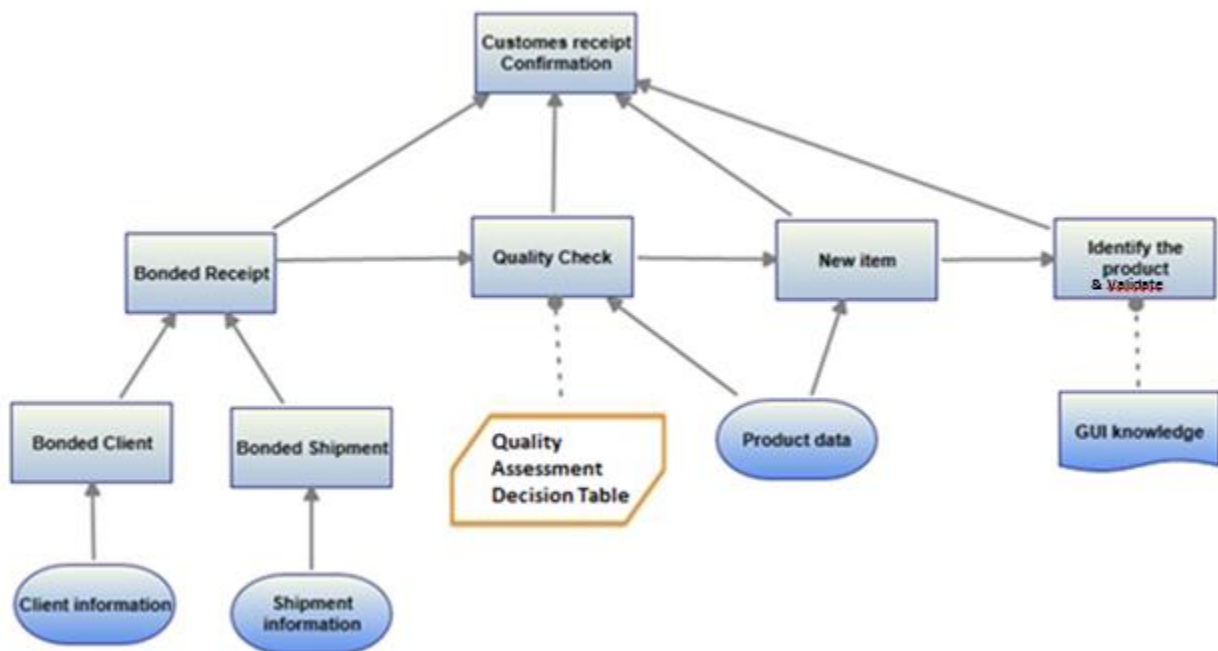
Customes receipt Confirmation

Bonded Receipt

Quality Check

New item

Identify the product & Validate

Bonded Client

Bonded Shipment

Quality Assessment Decision Table

Product data

GUI knowledge

Client information

Shipment information